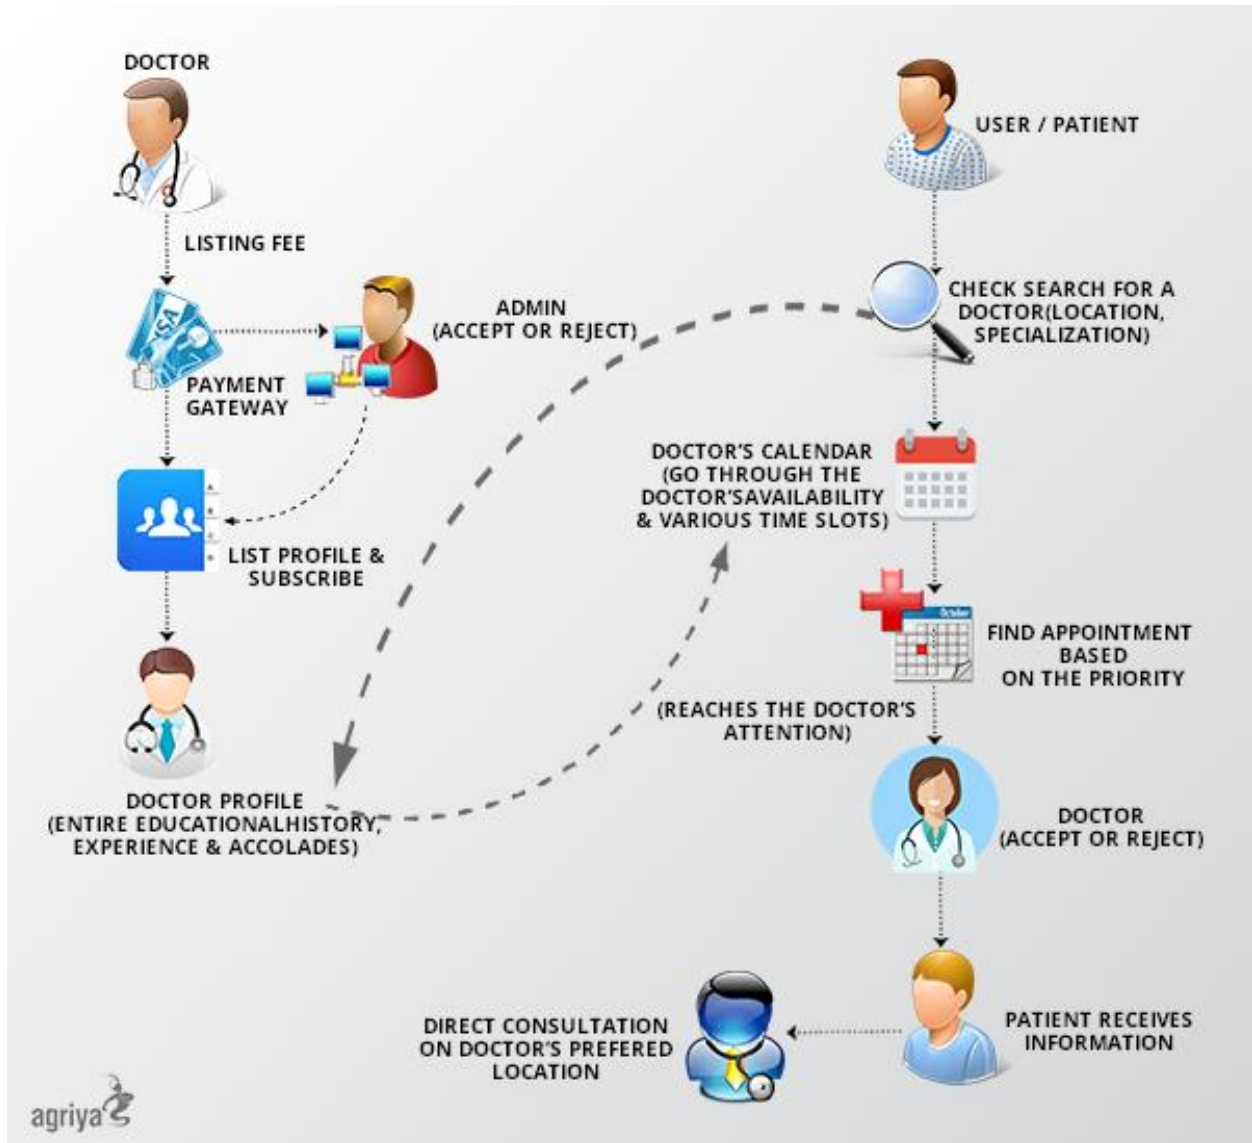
DOCTOR

LISTING FEE

VISA

PAYMENT GATEWAY

ADMIN
(ACCEPT OR REJECT)

LIST PROFILE & SUBSCRIBE

DOCTOR PROFILE
(ENTIRE EDUCATIONALHISTORY, EXPERIENCE & ACCOLADES)

USER / PATIENT

CHECK SEARCH FOR A DOCTOR(LOCATION, SPECIALIZATION)

DOCTOR'S CALENDAR
(GO THROUGH THE DOCTOR'SAVAILABILITY & VARIOUS TIME SLOTS)

October

FIND APPOINTMENT BASED ON THE PRIORITY

(REACHES THE DOCTOR'S ATTENTION)

DOCTOR
(ACCEPT OR REJECT)

PATIENT RECEIVES INFORMATION

DIRECT CONSULTATION ON DOCTOR'S PREFERED LOCATION

agriya